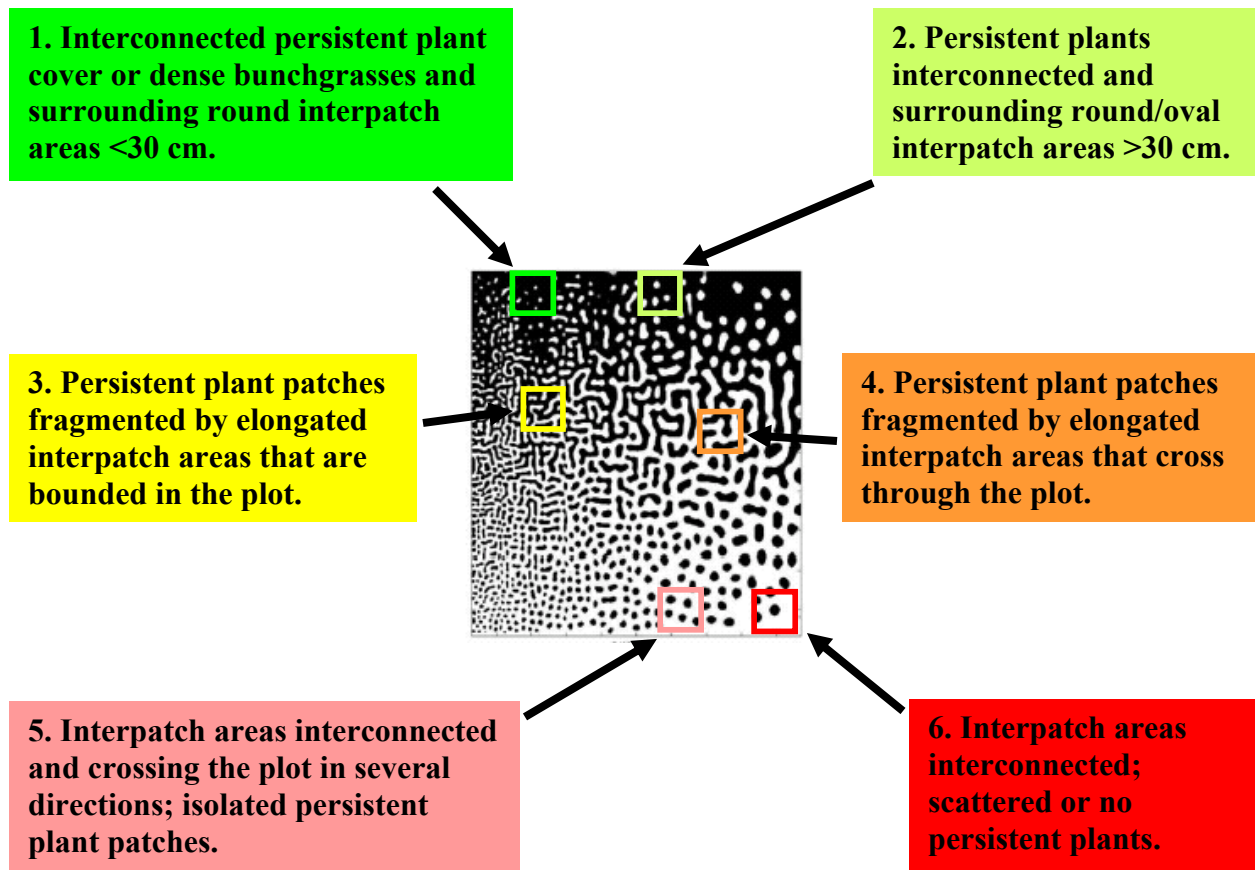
1. Interconnected persistent plant cover or dense bunchgrasses and surrounding round interpatch areas <30 cm.

2. Persistent plants interconnected and surrounding round/oval interpatch areas >30 cm.

3. Persistent plant patches fragmented by elongated interpatch areas that are bounded in the plot.

4. Persistent plant patches fragmented by elongated interpatch areas that cross through the plot.

5. Interpatch areas interconnected and crossing the plot in several directions; isolated persistent plant patches.

6. Interpatch areas interconnected; scattered or no persistent plants.